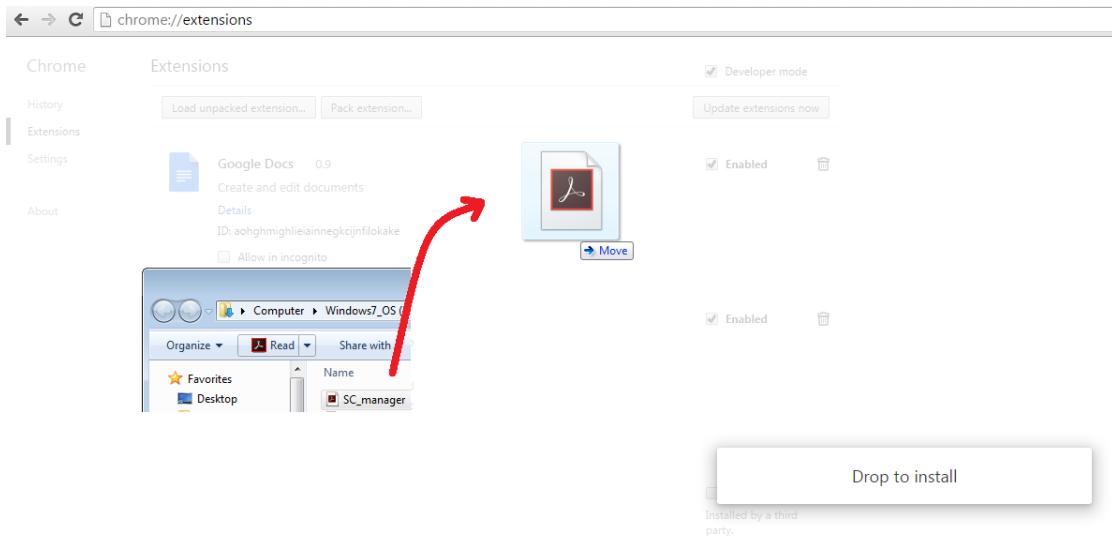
chrome://extensions

Chrome

History
Extensions
Settings

About

Extensions

Developer mode

Load unpacked extension... Pack extension... Update extensions now

Google Docs 0.9
Create and edit documents
Details
ID: aohghmighlieiainnegkcijnfilokake
Allow in incognito

Enabled

Move

Computer ▸ Windows7_OS (

Organize ▾ Read ▾ Share with

Favorites
Desktop

Name
SC_manager

Enabled

Drop to install

Installed by a third party.